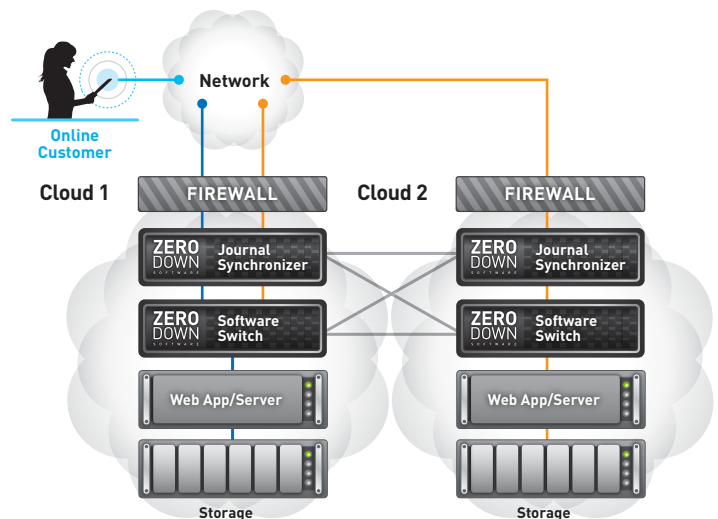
Network

Online Customer

Cloud 1

FIREWALL

ZERO DOWN SOFTWARE Journal Synchronizer

ZERO DOWN SOFTWARE Software Switch

Web App/Server

Storage

Cloud 2

FIREWALL

ZERO DOWN SOFTWARE Journal Synchronizer

ZERO DOWN SOFTWARE Software Switch

Web App/Server

Storage